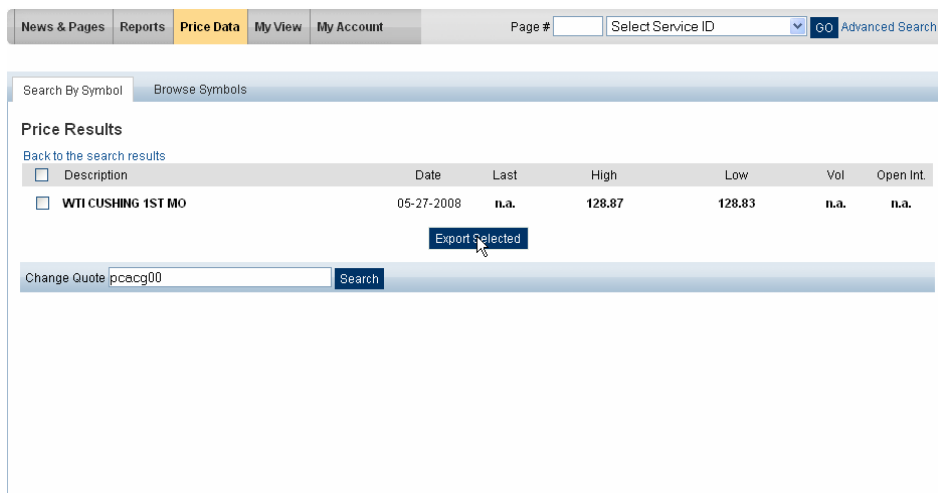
News & Pages | Reports | Price Data | My View | My Account

Page # | Select Service ID | GO | Advanced Search

Search By Symbol | Browse Symbols

Price Results

Back to the search results

| | Description | Date | Last | High | Low | Vol | Open Int. |
|---|---|---|---|---|---|---|---|
| ☐ | WTI CUSHING 1ST MO | 05-27-2008 | n.a. | 128.87 | 128.83 | n.a. | n.a. |

Export Selected

Change Quote pcacg00 Search